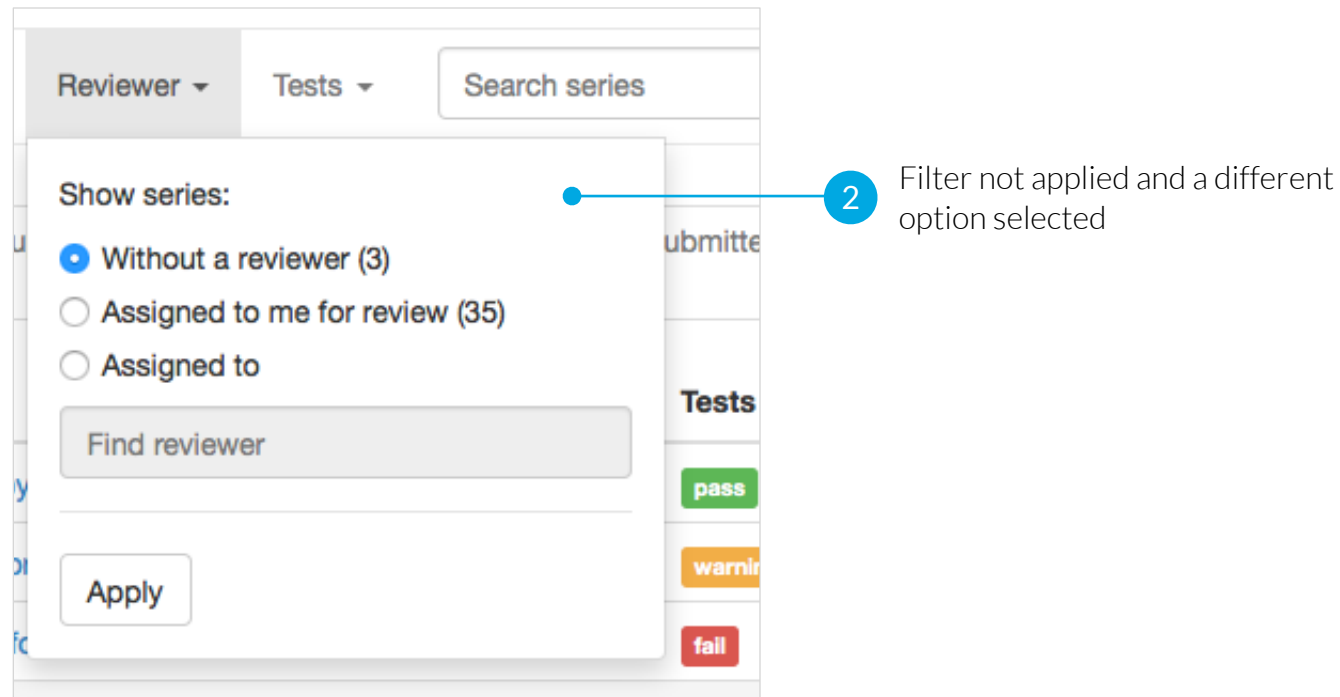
Reviewer ▾ Tests ▾ Search series

Show series:

Without a reviewer (3)

Assigned to me for review (35)

Assigned to

Find reviewer

Apply

ubmitte

Tests

pass

warnir

fail

2 Filter not applied and a different option selected